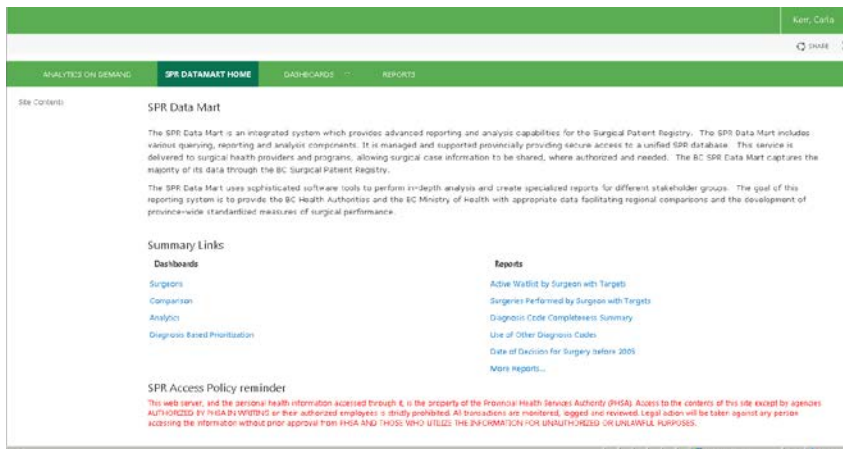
Kerr, Carla

SHARE

ANALYTICS ON DEMAND
SPR DATAMART HOME
DASHBOARDS
REPORTS

Site Contents

SPR Data Mart

The SPR Data Mart is an integrated system which provides advanced reporting and analysis capabilities for the Surgical Patient Registry. The SPR Data Mart includes various querying, reporting and analysis components. It is managed and supported provincially providing secure access to a unified SPR database. This service is delivered to surgical health providers and programs, allowing surgical case information to be shared, where authorized and needed. The BC SPR Data Mart captures the majority of its data through the BC Surgical Patient Registry.

The SPR Data Mart uses sophisticated software tools to perform in-depth analysis and create specialized reports for different stakeholder groups. The goal of this reporting system is to provide the BC Health Authorities and the BC Ministry of Health with appropriate data facilitating regional comparisons and the development of province-wide standardized measures of surgical performance.

Summary Links

Dashboards
Surgeons
Comparison
Analytics
Diagnosis Based Prioritization

Reports
Active Waitlist by Surgeon with Targets
Surgeries Performed by Surgeon with Targets
Diagnosis Code Completeness Summary
Use of Other Diagnosis Codes
Date of Decision for Surgery before 2005
More Reports...

SPR Access Policy reminder

This web server, and the personal health information accessed through it, is the property of the Provincial Health Services Authority (PHSA). Access to the contents of this site except by agencies AUTHORIZED BY PHSA IN WRITING or their authorized employees is strictly prohibited. All transactions are monitored, logged and reviewed. Legal action will be taken against any person accessing the information without prior approval from PHSA AND THOSE WHO UTILIZE THE INFORMATION FOR UNAUTHORIZED OR UNLAWFUL PURPOSES.